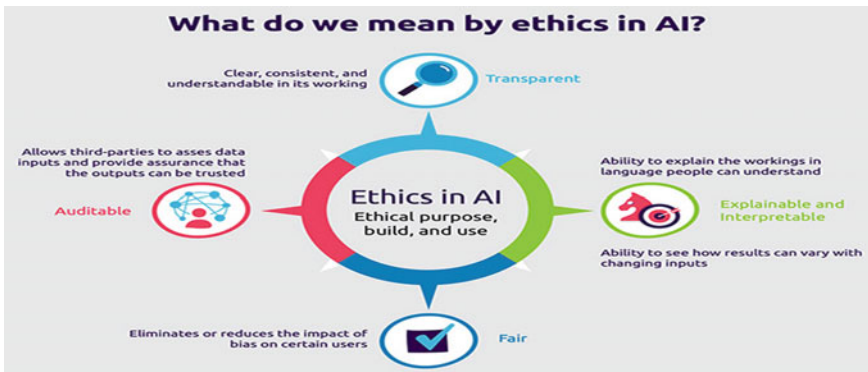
What do we mean by ethics in AI?

Clear, consistent, and understandable in its working

Transparent

Allows third-parties to asses data inputs and provide assurance that the outputs can be trusted

Auditable

Ethics in AI
Ethical purpose, build, and use

Ability to explain the workings in language people can understand

Explainable and Interpretable

Ability to see how results can vary with changing inputs

Eliminates or reduces the impact of bias on certain users

Fair